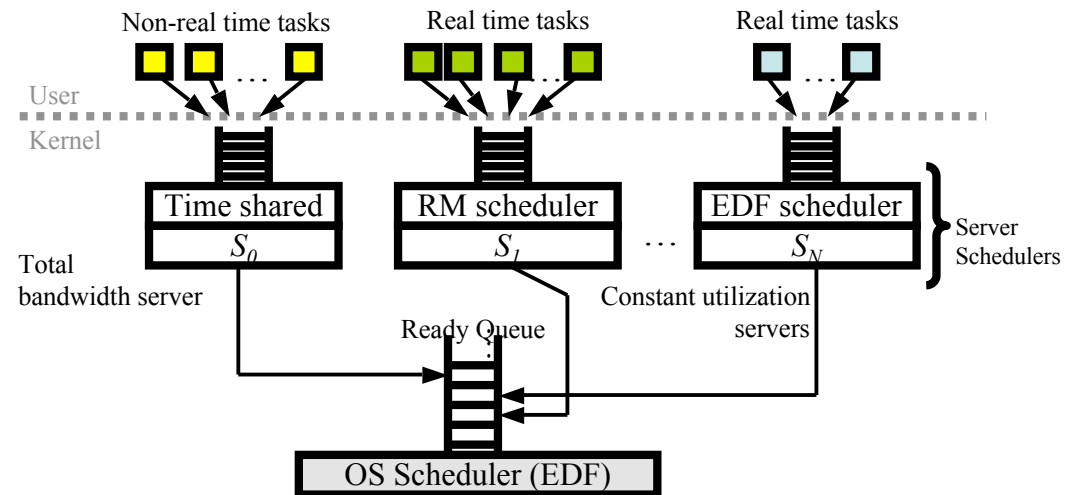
Non-real time tasks

Real time tasks

Real time tasks

...

...

...

User

Kernel

Time shared

$S_0$

RM scheduler

$S_1$

...

EDF scheduler

$S_N$

Server Schedulers

Total bandwidth server

Constant utilization servers

Ready Queue

OS Scheduler (EDF)